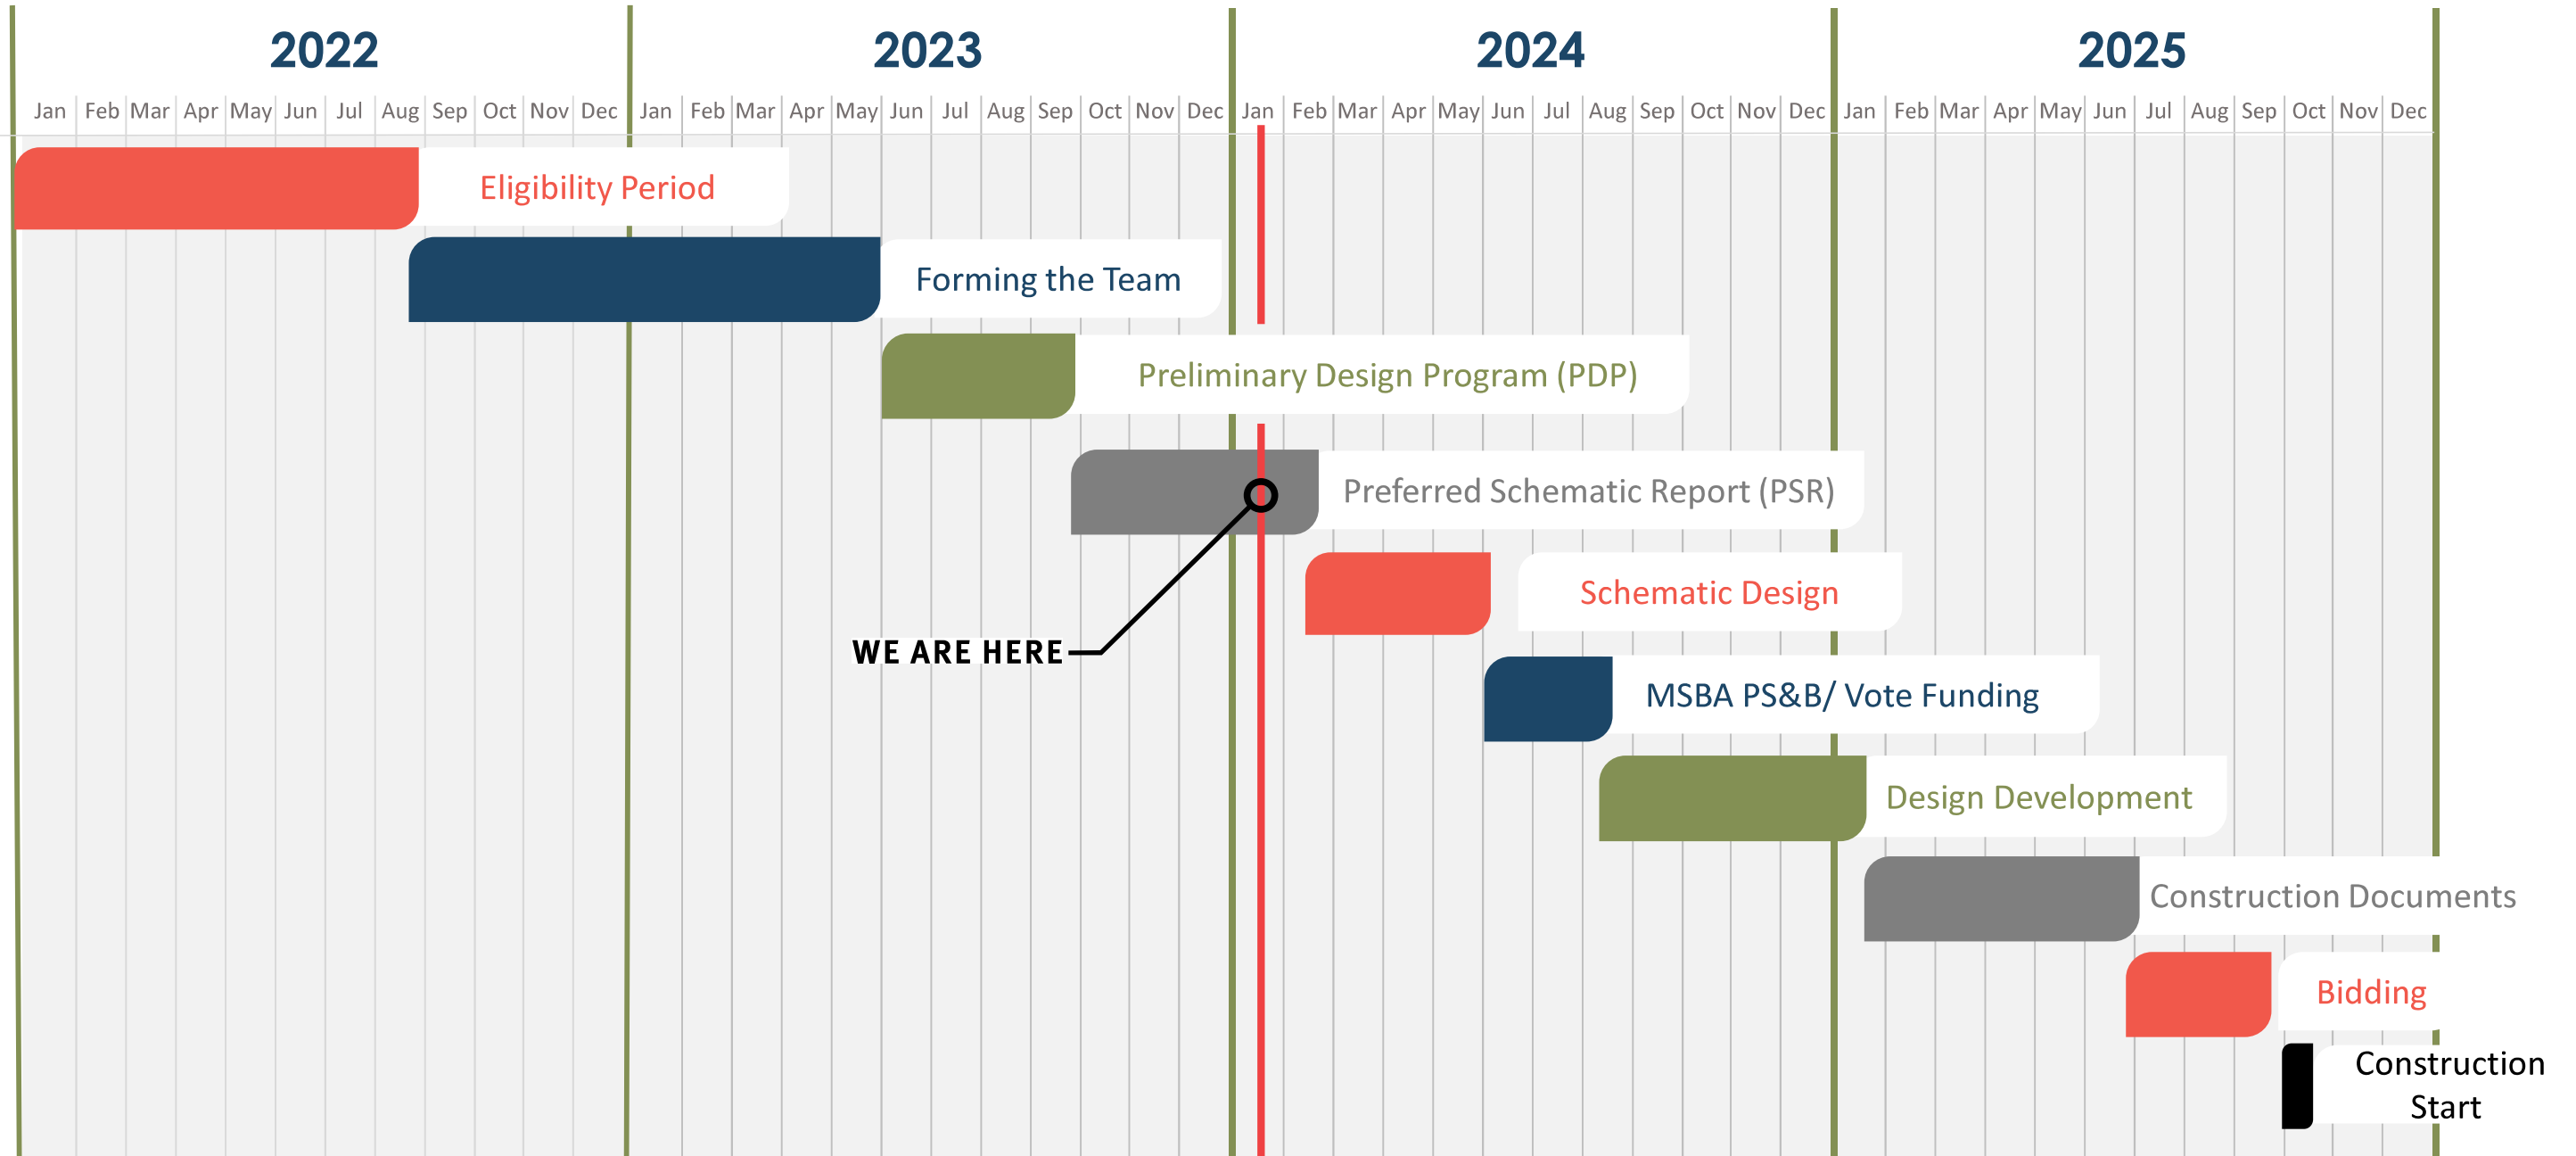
2022

Jan Feb Mar Apr May Jun Jul Aug Sep Oct Nov Dec

2023

Jan Feb Mar Apr May Jun Jul Aug Sep Oct Nov Dec

2024

Jan Feb Mar Apr May Jun Jul Aug Sep Oct Nov Dec

2025

Jan Feb Mar Apr May Jun Jul Aug Sep Oct Nov Dec

Eligibility Period

Forming the Team

Preliminary Design Program (PDP)

Preferred Schematic Report (PSR)

Schematic Design

WE ARE HERE

MSBA PS&B/ Vote Funding

Design Development

Construction Documents

Bidding

Construction Start